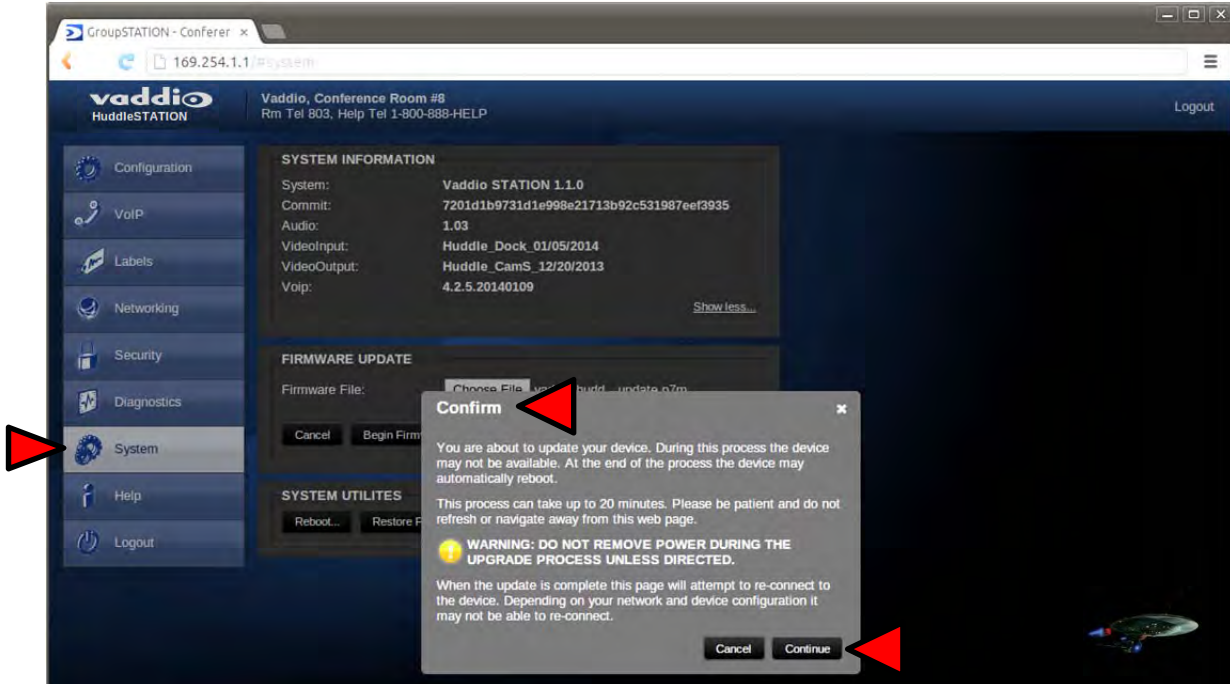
GroupSTATION - Conferer ×

169.254.1.1/#system

vaddio
HuddleSTATION

Vaddio, Conference Room #8
Rm Tel 803, Help Tel 1-800-888-HELP

Logout

Configuration
VoIP
Labels
Networking
Security
Diagnostics
System
Help
Logout

SYSTEM INFORMATION

| | |
|---|---|
| System: | Vaddio STATION 1.1.0 |
| Commit: | 7201d1b9731d1e998e21713b92c531987eef3935 |
| Audio: | 1.03 |
| VideoInput: | Huddle_Dock_01/05/2014 |
| VideoOutput: | Huddle_CamS_12/20/2013 |
| Voip: | 4.2.5.20140109 |

Show less...

FIRMWARE UPDATE

Firmware File: Choose File va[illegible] hudd... update.p7m

Cancel Begin Firm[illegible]

SYSTEM UTILITES

Reboot... Restore F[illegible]

Confirm ×

You are about to update your device. During this process the device may not be available. At the end of the process the device may automatically reboot.

This process can take up to 20 minutes. Please be patient and do not refresh or navigate away from this web page.

WARNING: DO NOT REMOVE POWER DURING THE UPGRADE PROCESS UNLESS DIRECTED.

When the update is complete this page will attempt to re-connect to the device. Depending on your network and device configuration it may not be able to re-connect.

Cancel Continue